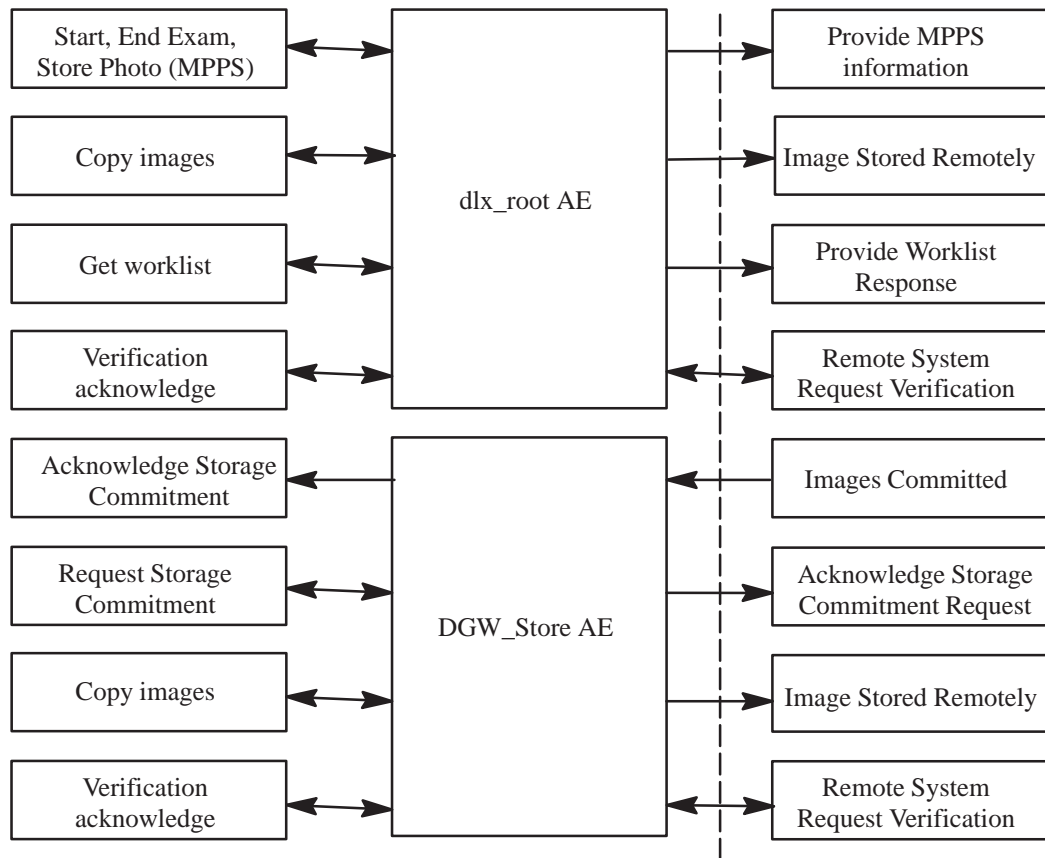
Start, End Exam, Store Photo (MPPS)

Copy images

Get worklist

Verification acknowledge

dlx_root AE

Provide MPPS information

Image Stored Remotely

Provide Worklist Response

Remote System Request Verification

Acknowledge Storage Commitment

Request Storage Commitment

Copy images

Verification acknowledge

DGW_Store AE

Images Committed

Acknowledge Storage Commitment Request

Image Stored Remotely

Remote System Request Verification